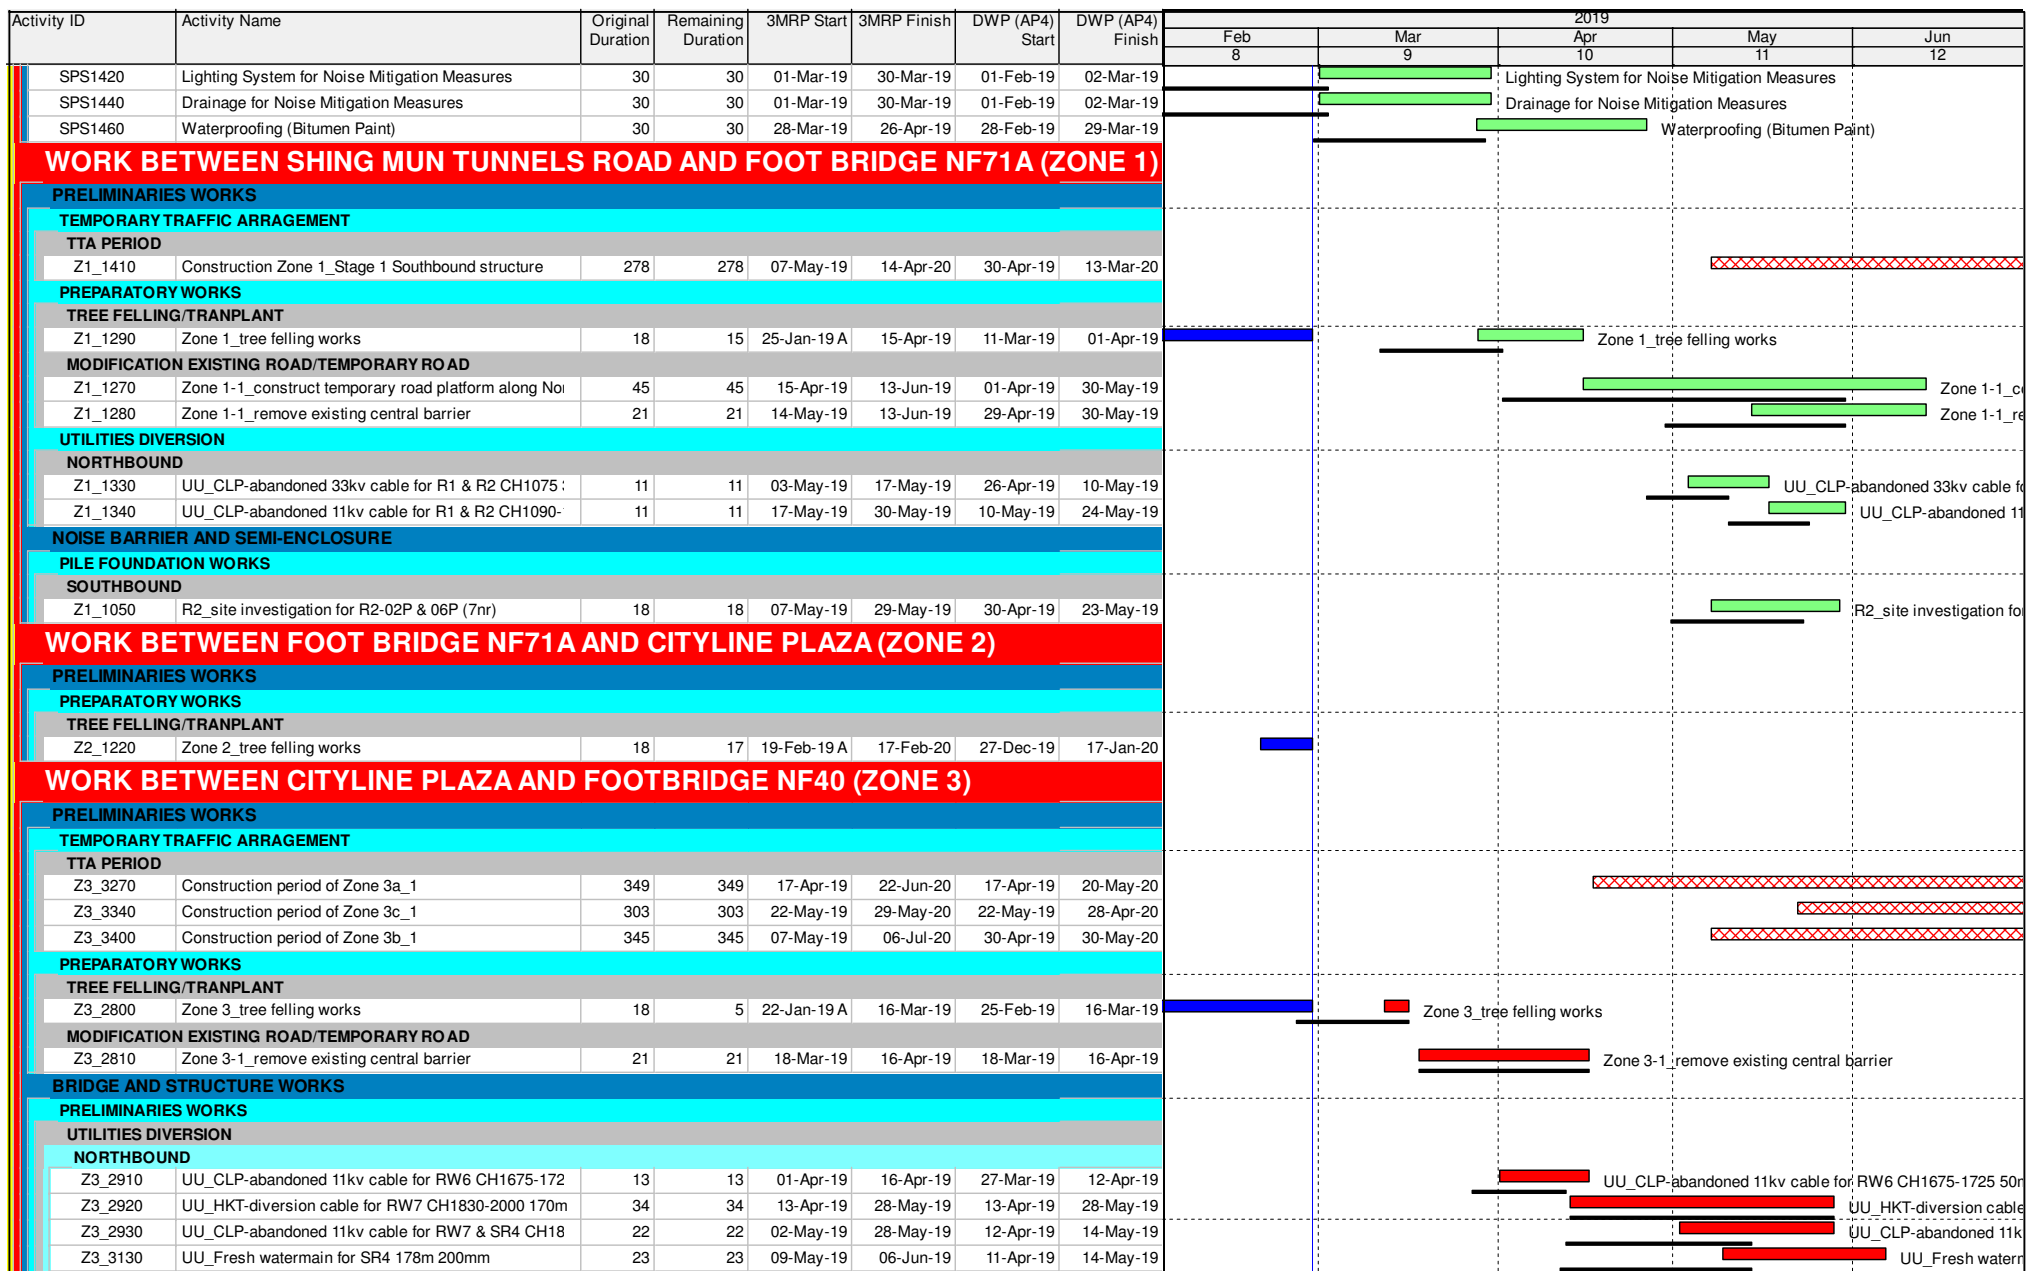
| Activity ID | Activity Name | Original Duration | Remaining Duration | 3MRP Start | 3MRP Finish | DWP (AP4) Start | DWP (AP4) Finish |
|---|---|---|---|---|---|---|---|
| SPS1420 | Lighting System for Noise Mitigation Measures | 30 | 30 | 01-Mar-19 | 30-Mar-19 | 01-Feb-19 | 02-Mar-19 |
| SPS1440 | Drainage for Noise Mitigation Measures | 30 | 30 | 01-Mar-19 | 30-Mar-19 | 01-Feb-19 | 02-Mar-19 |
| SPS1460 | Waterproofing (Bitumen Paint) | 30 | 30 | 28-Mar-19 | 26-Apr-19 | 28-Feb-19 | 29-Mar-19 |
| WORK BETWEEN SHING MUN TUNNELS ROAD AND FOOT BRIDGE NF71A (ZONE 1) | | | | | | | |
| PRELIMINARIES WORKS | | | | | | | |
| TEMPORARY TRAFFIC ARRAGEMENT | | | | | | | |
| TTA PERIOD | | | | | | | |
| Z1_1410 | Construction Zone 1_Stage 1 Southbound structure | 278 | 278 | 07-May-19 | 14-Apr-20 | 30-Apr-19 | 13-Mar-20 |
| PREPARATORY WORKS | | | | | | | |
| TREE FELLING/TRANPLANT | | | | | | | |
| Z1_1290 | Zone 1_tree felling works | 18 | 15 | 25-Jan-19 A | 15-Apr-19 | 11-Mar-19 | 01-Apr-19 |
| MODIFICATION EXISTING ROAD/TEMPORARY ROAD | | | | | | | |
| Z1_1270 | Zone 1-1_construct temporary road platform along No | 45 | 45 | 15-Apr-19 | 13-Jun-19 | 01-Apr-19 | 30-May-19 |
| Z1_1280 | Zone 1-1_remove existing central barrier | 21 | 21 | 14-May-19 | 13-Jun-19 | 29-Apr-19 | 30-May-19 |
| UTILITIES DIVERSION | | | | | | | |
| NORTHBOUND | | | | | | | |
| Z1_1330 | UU_CLP-abandoned 33kv cable for R1 & R2 CH1075 | 11 | 11 | 03-May-19 | 17-May-19 | 26-Apr-19 | 10-May-19 |
| Z1_1340 | UU_CLP-abandoned 11kv cable for R1 & R2 CH1090- | 11 | 11 | 17-May-19 | 30-May-19 | 10-May-19 | 24-May-19 |
| NOISE BARRIER AND SEMI-ENCLOSURE | | | | | | | |
| PILE FOUNDATION WORKS | | | | | | | |
| SOUTHBOUND | | | | | | | |
| Z1_1050 | R2_site investigation for R2-02P & 06P (7nr) | 18 | 18 | 07-May-19 | 29-May-19 | 30-Apr-19 | 23-May-19 |
| WORK BETWEEN FOOT BRIDGE NF71A AND CITYLINE PLAZA (ZONE 2) | | | | | | | |
| PRELIMINARIES WORKS | | | | | | | |
| PREPARATORY WORKS | | | | | | | |
| TREE FELLING/TRANPLANT | | | | | | | |
| Z2_1220 | Zone 2_tree felling works | 18 | 17 | 19-Feb-19 A | 17-Feb-20 | 27-Dec-19 | 17-Jan-20 |
| WORK BETWEEN CITYLINE PLAZA AND FOOTBRIDGE NF40 (ZONE 3) | | | | | | | |
| PRELIMINARIES WORKS | | | | | | | |
| TEMPORARY TRAFFIC ARRAGEMENT | | | | | | | |
| TTA PERIOD | | | | | | | |
| Z3_3270 | Construction period of Zone 3a_1 | 349 | 349 | 17-Apr-19 | 22-Jun-20 | 17-Apr-19 | 20-May-20 |
| Z3_3340 | Construction period of Zone 3c_1 | 303 | 303 | 22-May-19 | 29-May-20 | 22-May-19 | 28-Apr-20 |
| Z3_3400 | Construction period of Zone 3b_1 | 345 | 345 | 07-May-19 | 06-Jul-20 | 30-Apr-19 | 30-May-20 |
| PREPARATORY WORKS | | | | | | | |
| TREE FELLING/TRANPLANT | | | | | | | |
| Z3_2800 | Zone 3_tree felling works | 18 | 5 | 22-Jan-19 A | 16-Mar-19 | 25-Feb-19 | 16-Mar-19 |
| MODIFICATION EXISTING ROAD/TEMPORARY ROAD | | | | | | | |
| Z3_2810 | Zone 3-1_remove existing central barrier | 21 | 21 | 18-Mar-19 | 16-Apr-19 | 18-Mar-19 | 16-Apr-19 |
| BRIDGE AND STRUCTURE WORKS | | | | | | | |
| PRELIMINARIES WORKS | | | | | | | |
| UTILITIES DIVERSION | | | | | | | |
| NORTHBOUND | | | | | | | |
| Z3_2910 | UU_CLP-abandoned 11kv cable for RW6 CH1675-172 | 13 | 13 | 01-Apr-19 | 16-Apr-19 | 27-Mar-19 | 12-Apr-19 |
| Z3_2920 | UU_HKT-diversion cable for RW7 CH1830-2000 170m | 34 | 34 | 13-Apr-19 | 28-May-19 | 13-Apr-19 | 28-May-19 |
| Z3_2930 | UU_CLP-abandoned 11kv cable for RW7 & SR4 CH18 | 22 | 22 | 02-May-19 | 28-May-19 | 12-Apr-19 | 14-May-19 |
| Z3_3130 | UU_Fresh watermain for SR4 178m 200mm | 23 | 23 | 09-May-19 | 06-Jun-19 | 11-Apr-19 | 14-May-19 |

2019
Feb 8 | Mar 9 | Apr 10 | May 11 | Jun 12

Lighting System for Noise Mitigation Measures
Drainage for Noise Mitigation Measures
Waterproofing (Bitumen Paint)
Zone 1_tree felling works
Zone 1-1_c
Zone 1-1_re
UU_CLP-abandoned 33kv cable fo
UU_CLP-abandoned 11
R2_site investigation fo
Zone 3_tree felling works
Zone 3-1_remove existing central barrier
UU_CLP-abandoned 11kv cable for RW6 CH1675-1725 50r
UU_HKT-diversion cable
UU_CLP-abandoned 11k
UU_Fresh waterr